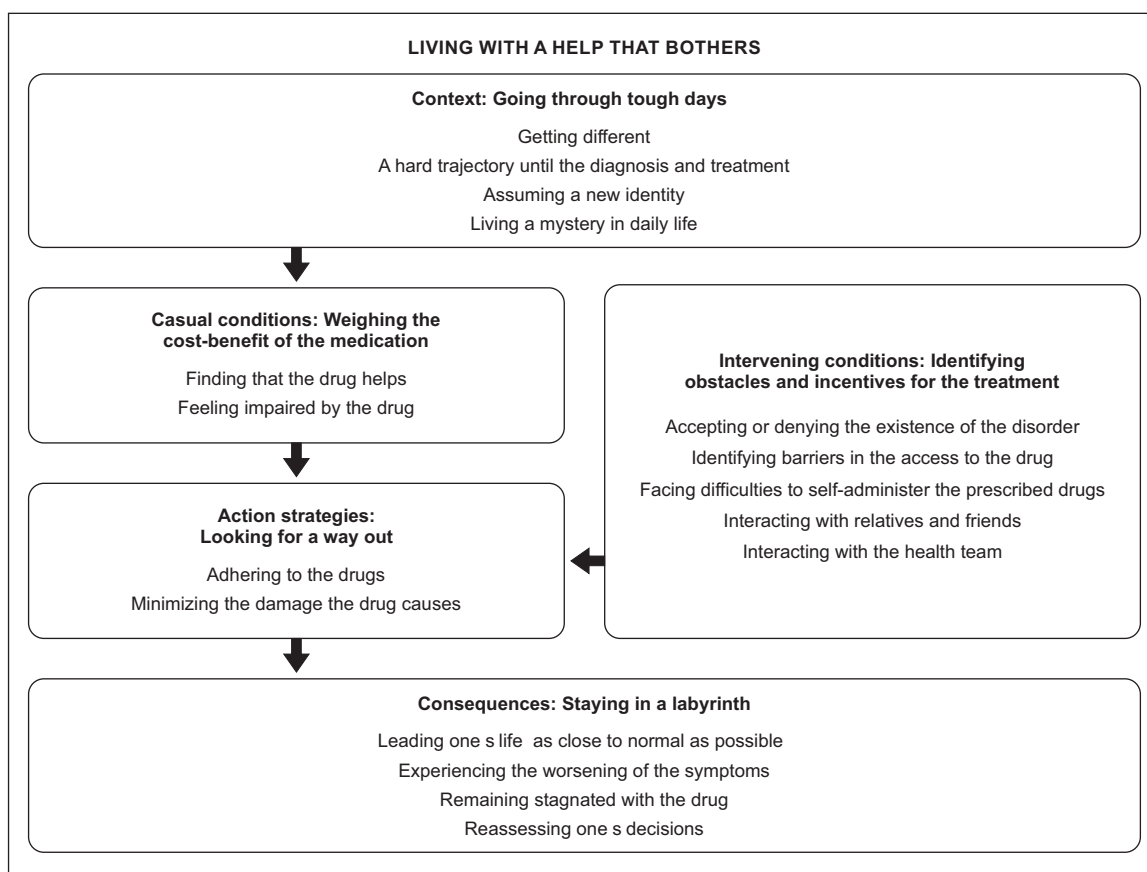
LIVING WITH A HELP THAT BOTHERS

Context: Going through tough days

Getting different

A hard trajectory until the diagnosis and treatment

Assuming a new identity

Living a mystery in daily life

Casual conditions: Weighing the cost-benefit of the medication

Finding that the drug helps

Feeling impaired by the drug

Action strategies: Looking for a way out

Adhering to the drugs

Minimizing the damage the drug causes

Intervening conditions: Identifying obstacles and incentives for the treatment

Accepting or denying the existence of the disorder

Identifying barriers in the access to the drug

Facing difficulties to self-administer the prescribed drugs

Interacting with relatives and friends

Interacting with the health team

Consequences: Staying in a labyrinth

Leading one s life as close to normal as possible

Experiencing the worsening of the symptoms

Remaining stagnated with the drug

Reassessing one s decisions